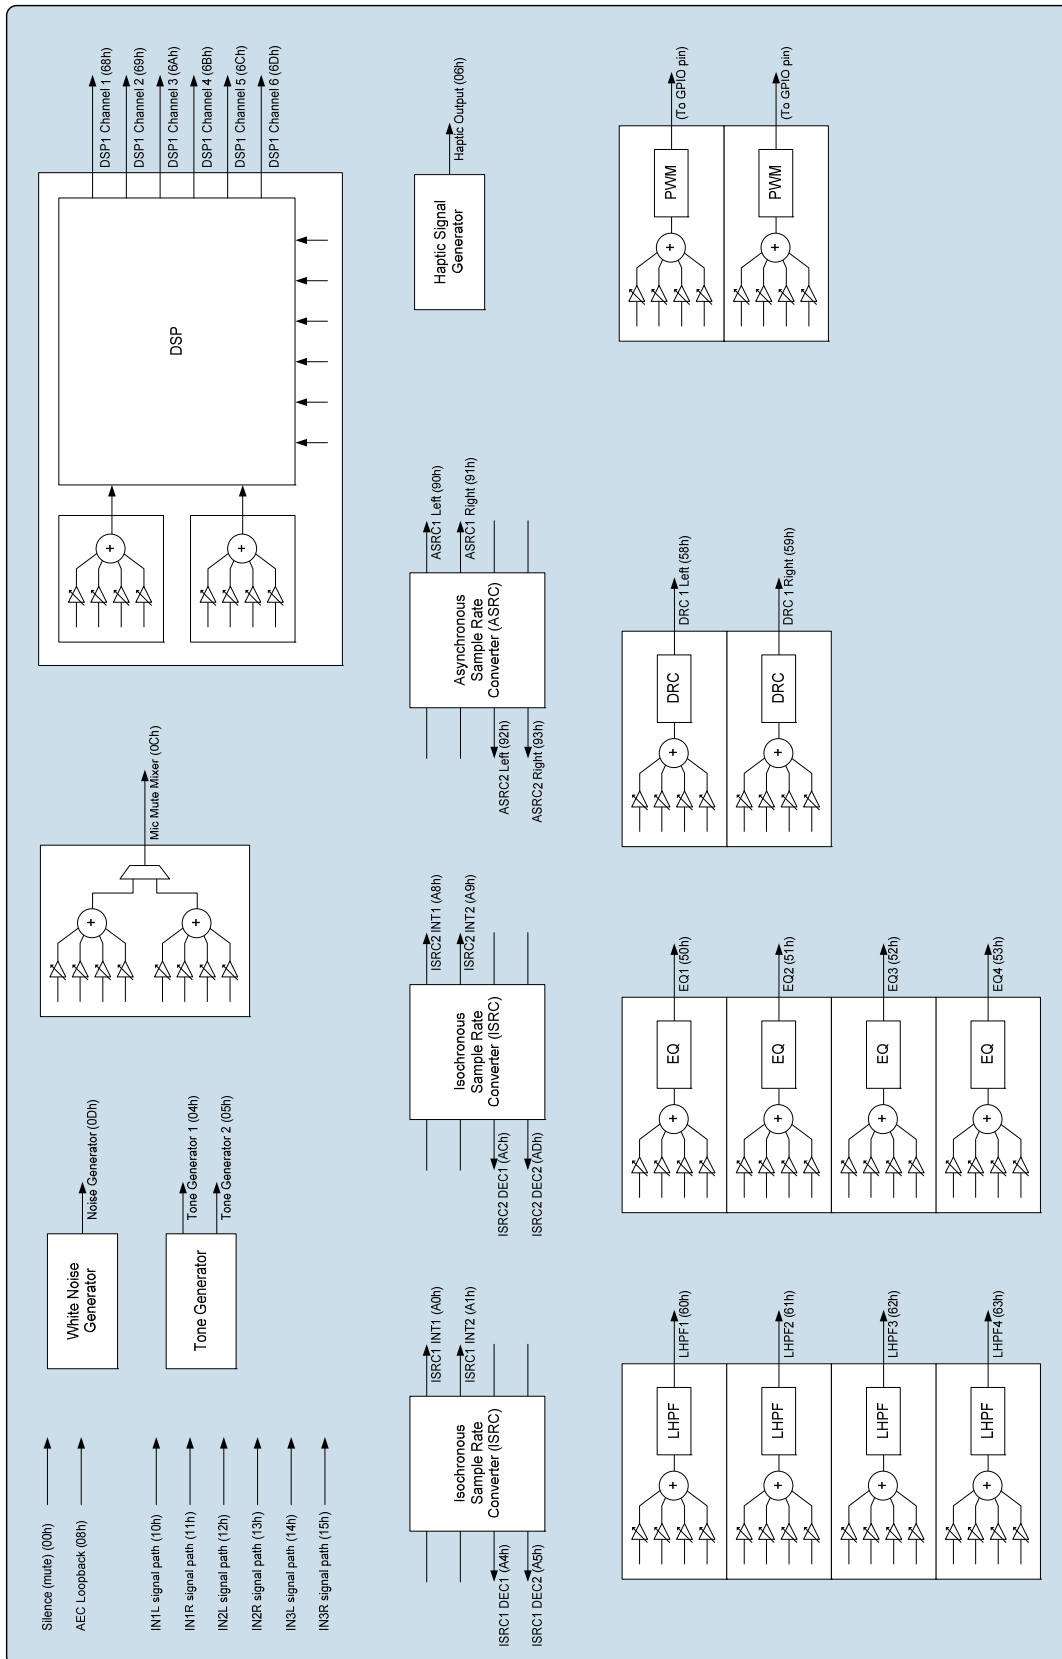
Silence (mute) (00h)
AEC Loopback (08h)

IN1L signal path (10h)
IN1R signal path (11h)
IN2L signal path (12h)
IN2R signal path (13h)
IN3L signal path (14h)
IN3R signal path (15h)

White Noise Generator
Noise Generator (0Dh)

Tone Generator
Tone Generator 1 (04h)
Tone Generator 2 (05h)

Mic Mute Mixer (0Ch)

DSP
DSP1 Channel 1 (68h)
DSP1 Channel 2 (69h)
DSP1 Channel 3 (6Ah)
DSP1 Channel 4 (6Bh)
DSP1 Channel 5 (6Ch)
DSP1 Channel 6 (6Dh)

Isochronous Sample Rate Converter (ISRC)
ISRC1 INT1 (A0h)
ISRC1 INT2 (A1h)
ISRC1 DEC1 (A4h)
ISRC1 DEC2 (A5h)

Isochronous Sample Rate Converter (ISRC)
ISRC2 INT1 (A8h)
ISRC2 INT2 (A9h)
ISRC2 DEC1 (ACh)
ISRC2 DEC2 (ADh)

Asynchronous Sample Rate Converter (ASRC)
ASRC1 Left (90h)
ASRC1 Right (91h)
ASRC2 Left (92h)
ASRC2 Right (93h)

Haptic Signal Generator
Haptic Output (06h)

LHPF
LHPF1 (60h)
LHPF
LHPF2 (61h)
LHPF
LHPF3 (62h)
LHPF
LHPF4 (63h)

EQ
EQ1 (50h)
EQ
EQ2 (51h)
EQ
EQ3 (52h)
EQ
EQ4 (53h)

DRC
DRC 1 Left (58h)
DRC
DRC 1 Right (59h)

PWM
(To GPIO pin)
PWM
(To GPIO pin)